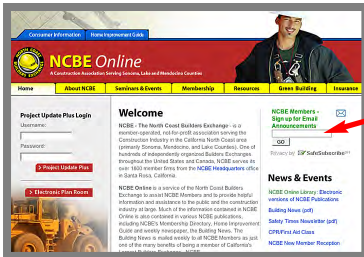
Consumer Information | Home Improvement Guide

NCBE Online
A Construction Association Serving Sonoma, Lake and Mendocino Counties

Home | About NCBE | Seminars & Events | Membership | Resources | Green Building | Insurance

Project Update Plus Login
Username:
Password:
Project Update Plus
Electronic Plan Room

Welcome

NCBE - The North Coast Builders Exchange - is a member-operated, not-for-profit association serving the Construction Industry in the California North Coast area (primarily Sonoma, Mendocino, and Lake Counties). One of hundreds of independently organized Builders Exchanges throughout the United States and Canada, NCBE serves its over 1800 member firms from the NCBE Headquarters office in Santa Rosa, California.

NCBE Online is a service of the North Coast Builders Exchange to assist NCBE Members and to provide helpful information and assistance to the public and the construction industry at large. Much of the information contained in NCBE Online is also contained in various NCBE publications, including NCBE's Membership Directory, Home Improvement Guide and weekly newspaper, the Building News. The Building News is mailed weekly to all NCBE Members as just one of the many benefits of being a member of California's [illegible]

NCBE Members - Sign up for Email Announcements
GO
Privacy by SafeSubscribe

News & Events
NCBE Online Library: Electronic versions of NCBE Publications
Building News (pdf)
Safety Times Newsletter (pdf)
CPR/First Aid Class
NCBE New Member Reception